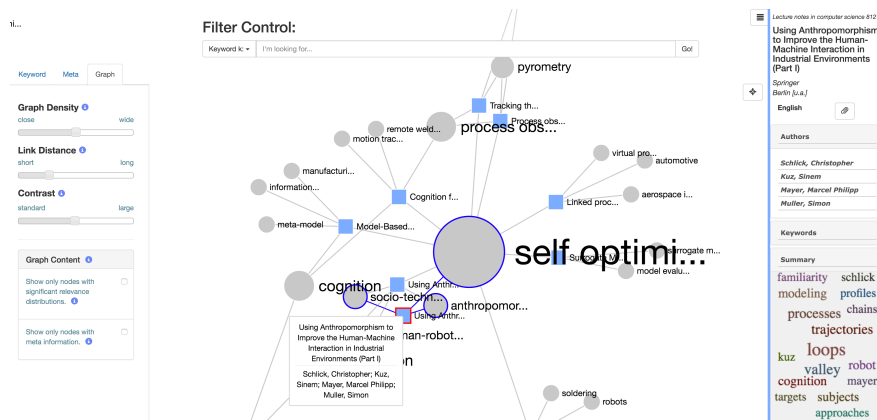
Filter Control:

Keyword k | I'm looking for... | Go!

Keyword | Meta | Graph

Graph Density
close | wide

Link Distance
short | long

Contrast
standard | large

Graph Content

Show only nodes with significant relevance distributions.

Show only nodes with meta information.

pyrometry
Tracking th...
Process obs...
remote weld...
process obs...
motion trac...
manufacturi...
virtual pro...
automotive
information...
Cognition f...
aerospace i...
Linked proc...
meta-model
Model-Based...
self optimi...
Surrogate m...
Supporting M...
model evalu...
cognition
socio-techn...
anthropomor...
Using Anthr...
Using Anthr...
human-robot...
on
soldering
robots

Using Anthropomorphism to Improve the Human-Machine Interaction in Industrial Environments (Part I)

Schlick, Christopher; Kuz, Sinem; Mayer, Marcel Philipp; Muller, Simon

Lecture notes in computer science 812
Using Anthropomorphism to Improve the Human-Machine Interaction in Industrial Environments (Part I)
Springer
Berlin [u.a.]
English

Authors
Schlick, Christopher
Kuz, Sinem
Mayer, Marcel Philipp
Muller, Simon

Keywords

Summary
familiarity schlick modeling profiles processes chains trajectories kuz loops robot valley cognition mayer targets subjects approaches